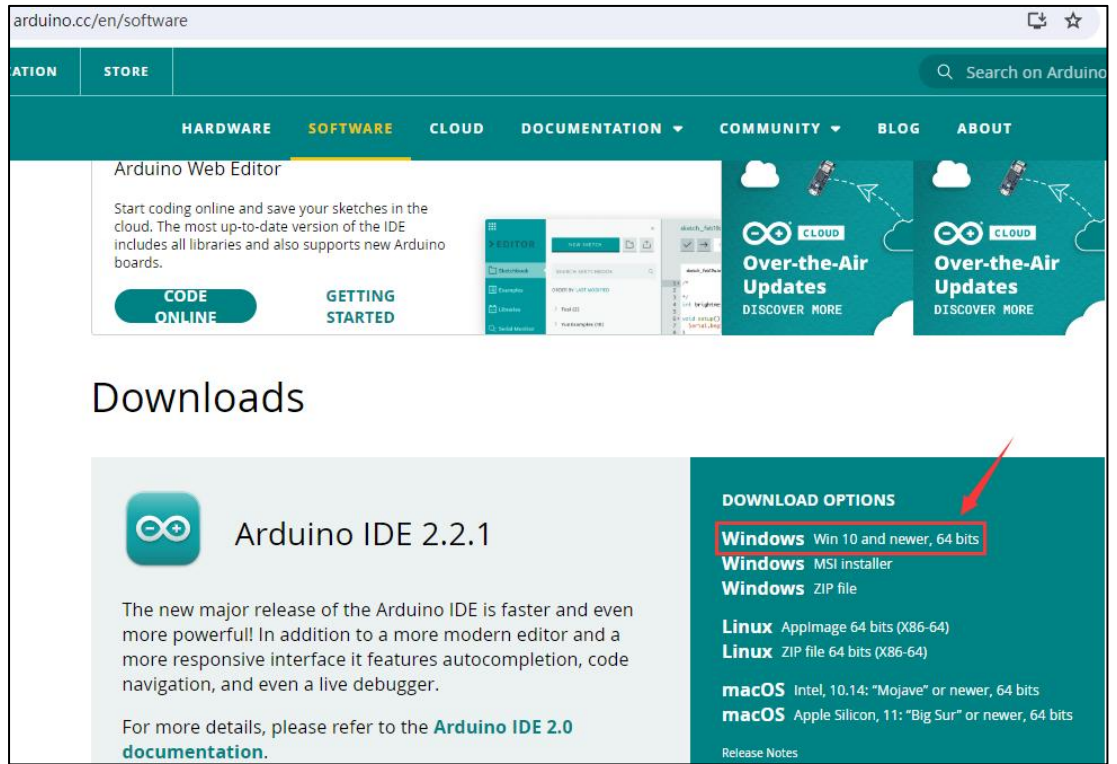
arduino.cc/en/software

ATION STORE

Search on Arduino

HARDWARE SOFTWARE CLOUD DOCUMENTATION COMMUNITY BLOG ABOUT

Arduino Web Editor

Start coding online and save your sketches in the cloud. The most up-to-date version of the IDE includes all libraries and also supports new Arduino boards.

CODE ONLINE

GETTING STARTED

CLOUD
Over-the-Air Updates
DISCOVER MORE

CLOUD
Over-the-Air Updates
DISCOVER MORE

Downloads

Arduino IDE 2.2.1

The new major release of the Arduino IDE is faster and even more powerful! In addition to a more modern editor and a more responsive interface it features autocompletion, code navigation, and even a live debugger.

For more details, please refer to the Arduino IDE 2.0 documentation.

DOWNLOAD OPTIONS

Windows Win 10 and newer, 64 bits
Windows MSI installer
Windows ZIP file

Linux AppImage 64 bits (X86-64)
Linux ZIP file 64 bits (X86-64)

macOS Intel, 10.14: "Mojave" or newer, 64 bits
macOS Apple Silicon, 11: "Big Sur" or newer, 64 bits

Release Notes